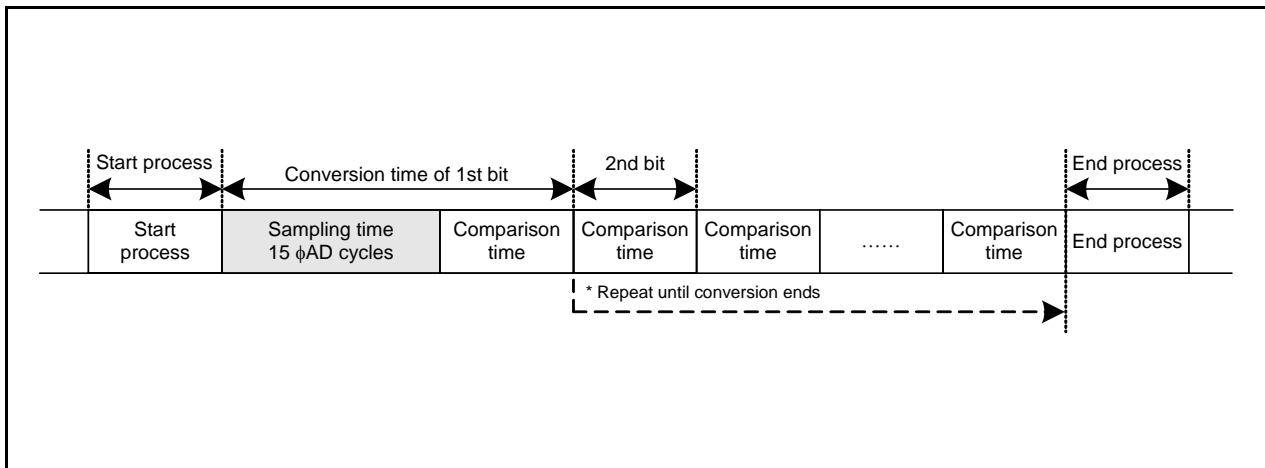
Start process

Conversion time of 1st bit

2nd bit

End process

| Start process | Sampling time 15 $\phi$AD cycles | Comparison time | Comparison time | Comparison time | …… | Comparison time | End process |
|---|---|---|---|---|---|---|---|

* Repeat until conversion ends